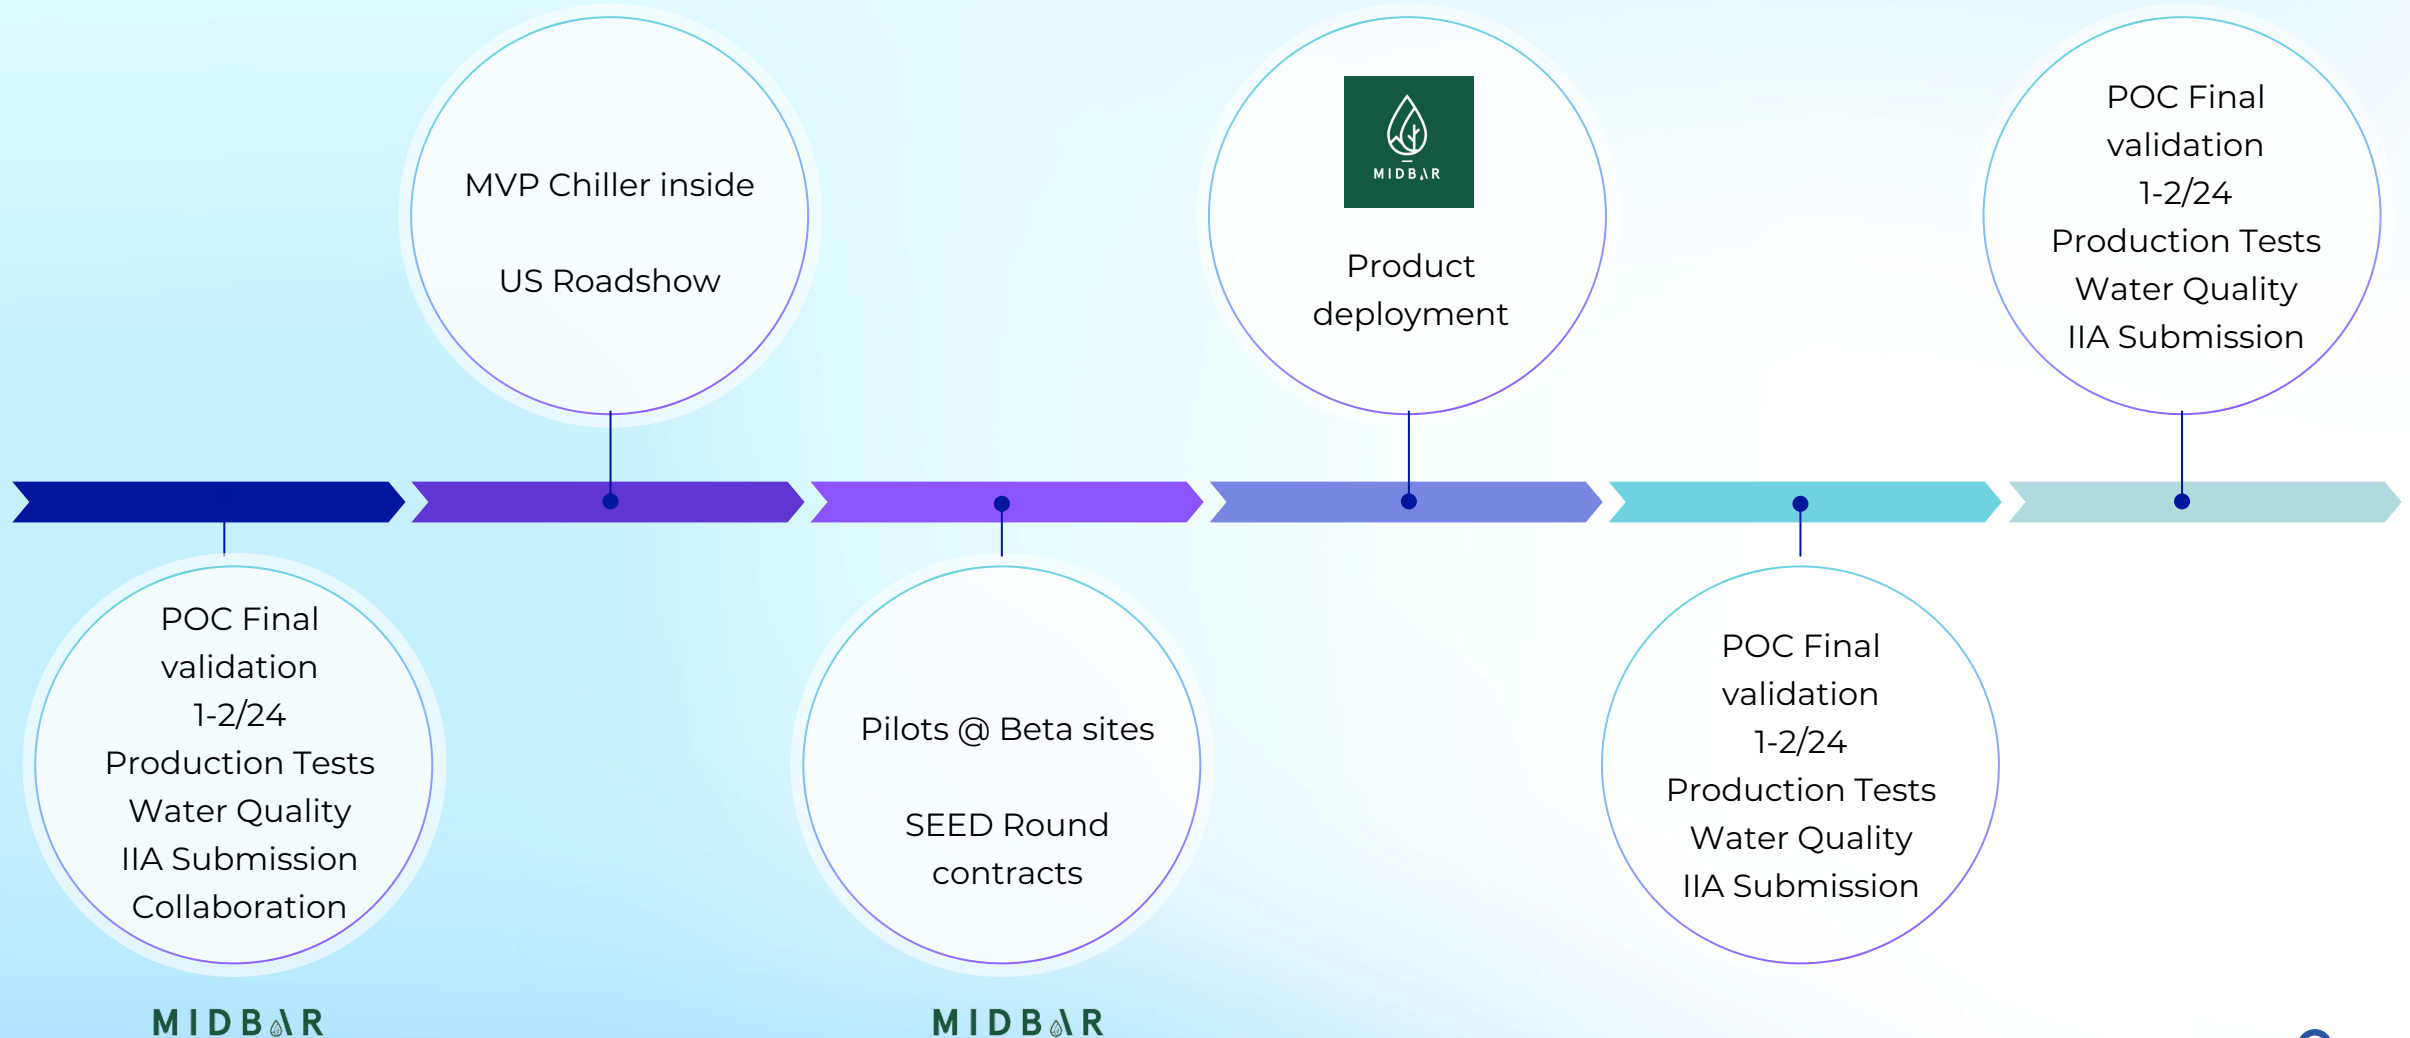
MVP Chiller inside

US Roadshow

MIDBAR

Product deployment

POC Final validation 1-2/24 Production Tests Water Quality IIA Submission

POC Final validation 1-2/24 Production Tests Water Quality IIA Submission Collaboration

Pilots @ Beta sites

SEED Round contracts

POC Final validation 1-2/24 Production Tests Water Quality IIA Submission

MIDBAR

MIDBAR